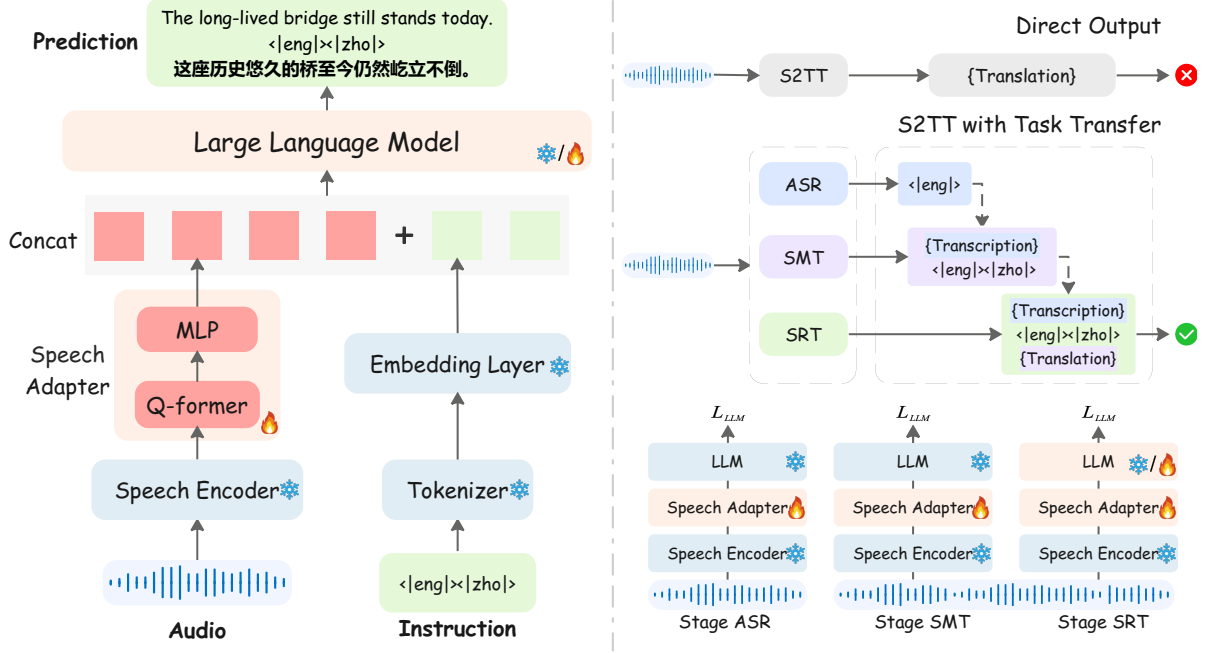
Prediction

The long-lived bridge still stands today.
<|eng|><|zho|>
这座历史悠久的桥至今仍然屹立不倒。

Large Language Model

Concat

+

Speech Adapter

MLP

Q-former

Embedding Layer

Speech Encoder

Tokenizer

<|eng|><|zho|>

Audio

Instruction

Direct Output

S2TT

{Translation}

S2TT with Task Transfer

ASR

<|eng|>

SMT

{Transcription}
<|eng|><|zho|>

SRT

{Transcription}
<|eng|><|zho|>
{Translation}

$L_{LLM}$

$L_{LLM}$

$L_{LLM}$

LLM

LLM

LLM

Speech Adapter

Speech Adapter

Speech Adapter

Speech Encoder

Speech Encoder

Speech Encoder

Stage ASR

Stage SMT

Stage SRT